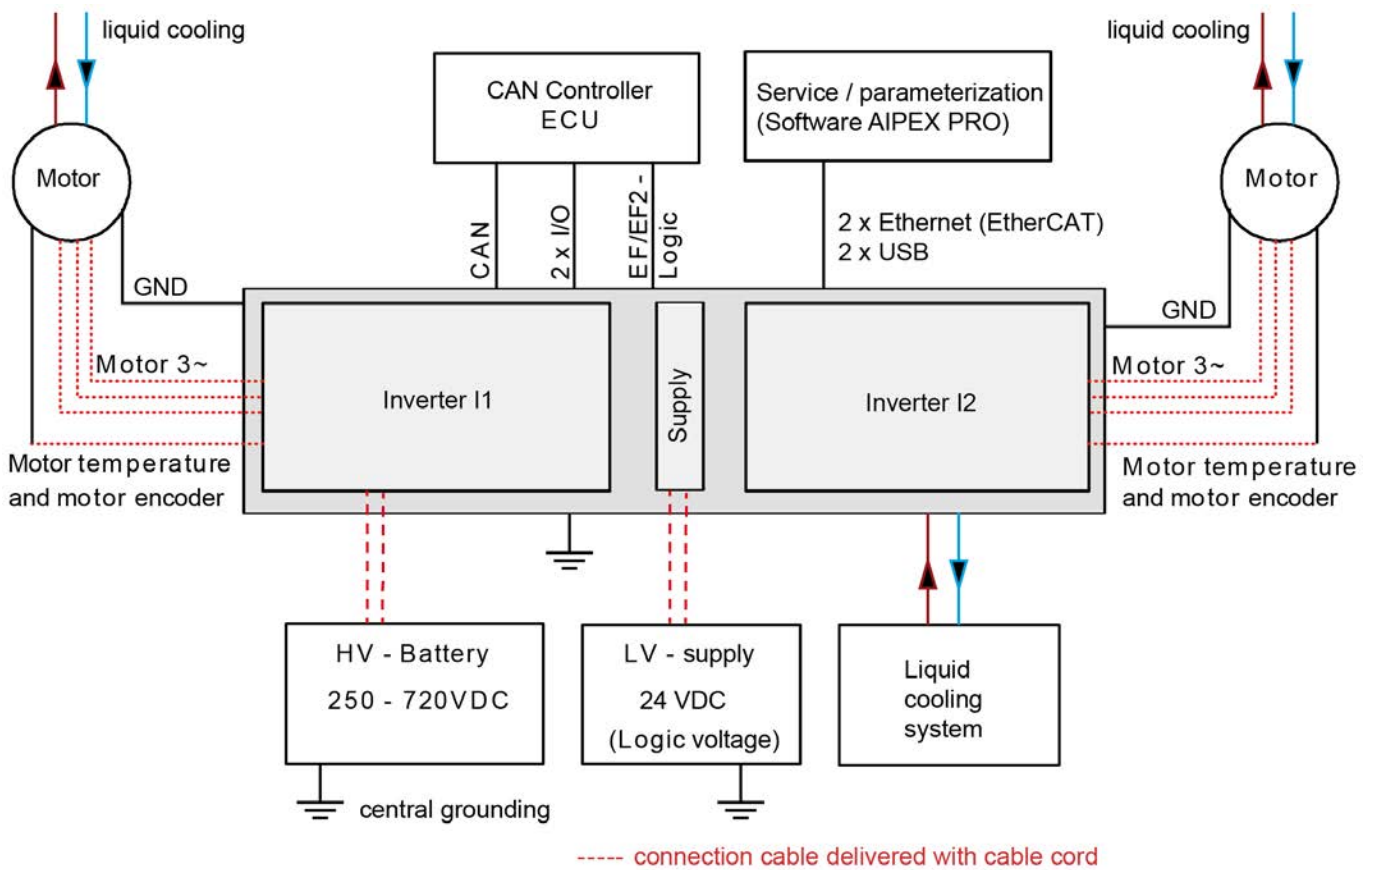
liquid cooling

liquid cooling

CAN Controller
ECU

Service / parameterization
(Software AIPEX PRO)

Motor

Motor

CAN

2 x I/O

EF/EF2 - Logic

2 x Ethernet (EtherCAT)
2 x USB

GND

GND

Motor 3~

Motor 3~

Inverter I1

Supply

Inverter I2

Motor temperature
and motor encoder

Motor temperature
and motor encoder

HV - Battery
250 - 720VDC

LV - supply
24 VDC
(Logic voltage)

Liquid
cooling
system

central grounding

----- connection cable delivered with cable cord